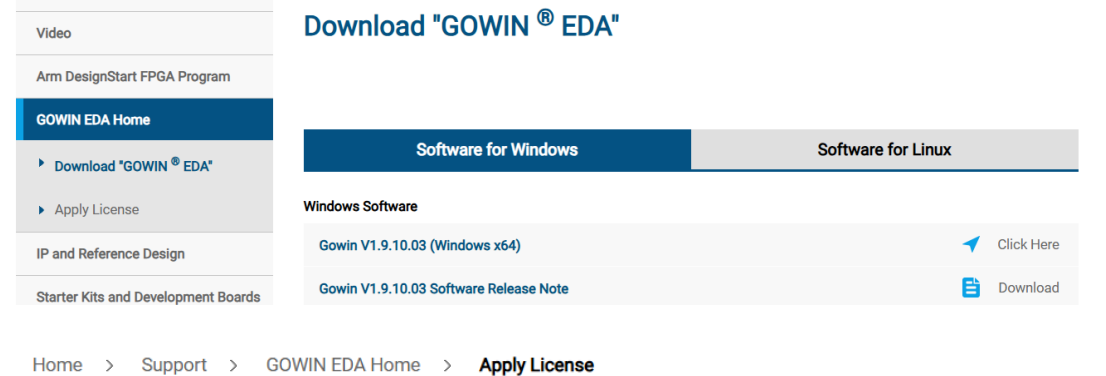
Video

Arm DesignStart FPGA Program

GOWIN EDA Home

Download "GOWIN ® EDA"

Apply License

IP and Reference Design

Starter Kits and Development Boards

Download "GOWIN ® EDA"

Software for Windows

Software for Linux

Windows Software

Gowin V1.9.10.03 (Windows x64)

Click Here

Gowin V1.9.10.03 Software Release Note

Download

Home > Support > GOWIN EDA Home > Apply License